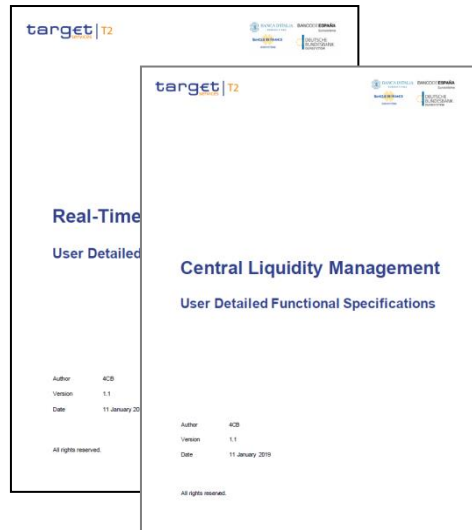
target | T2

BANCA D'ITALIA BANCO DE ESPAÑA
BANQUE DE FRANCE DEUTSCHE BUNDESBANK

Real-Time

User Detailed

Author 4CB
Version 1.1
Date 11 January 20

All rights reserved.

target | T2

BANCA D'ITALIA BANCO DE ESPAÑA
BANQUE DE FRANCE DEUTSCHE BUNDESBANK

Central Liquidity Management

User Detailed Functional Specifications

Author 4CB
Version 1.1
Date 11 January 2019

All rights reserved.